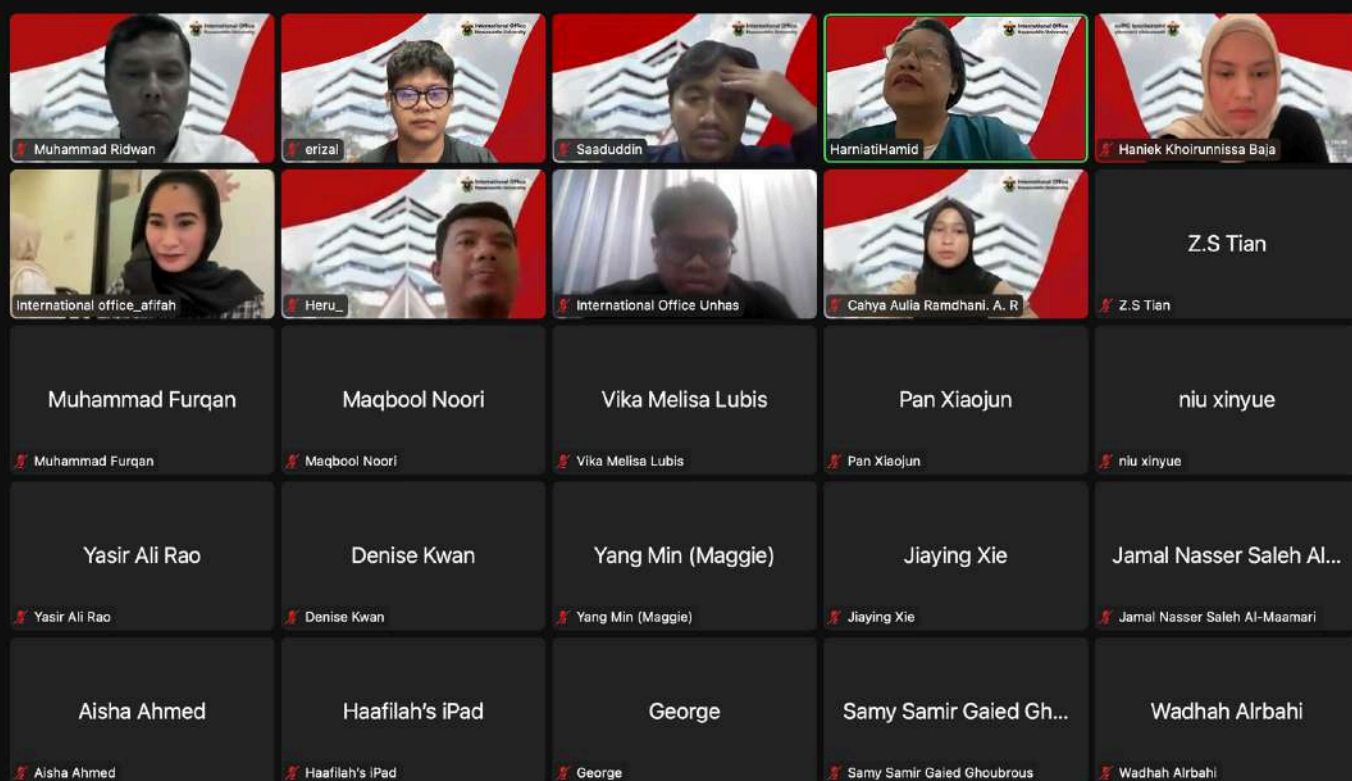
International Office Hasanuddin University

Muhammad Ridwan

International Office Hasanuddin University

erizal

International Office Hasanuddin University

Saaduddin

International Office Hasanuddin University

HarniatiHamid

International Office Hasanuddin University

Haniek Khoirunnissa Baja

International office_afifah

International Office Hasanuddin University

Heru_

International Office Unhas

International Office Hasanuddin University

Cahya Aulia Ramdhani. A. R

Z.S Tian

Z.S Tian

Muhammad Furqan

Muhammad Furqan

Maqbool Noori

Maqbool Noori

Vika Melisa Lubis

Vika Melisa Lubis

Pan Xiaojun

Pan Xiaojun

niu xinyue

niu xinyue

Yasir Ali Rao

Yasir Ali Rao

Denise Kwan

Denise Kwan

Yang Min (Maggie)

Yang Min (Maggie)

Jiaying Xie

Jiaying Xie

Jamal Nasser Saleh Al...

Jamal Nasser Saleh Al-Maamari

Aisha Ahmed

Aisha Ahmed

Haafilah's iPad

Haafilah's iPad

George

George

Samy Samir Gaied Gh...

Samy Samir Gaied Ghoubrous

Wadhah Alrbahi

Wadhah Alrbahi